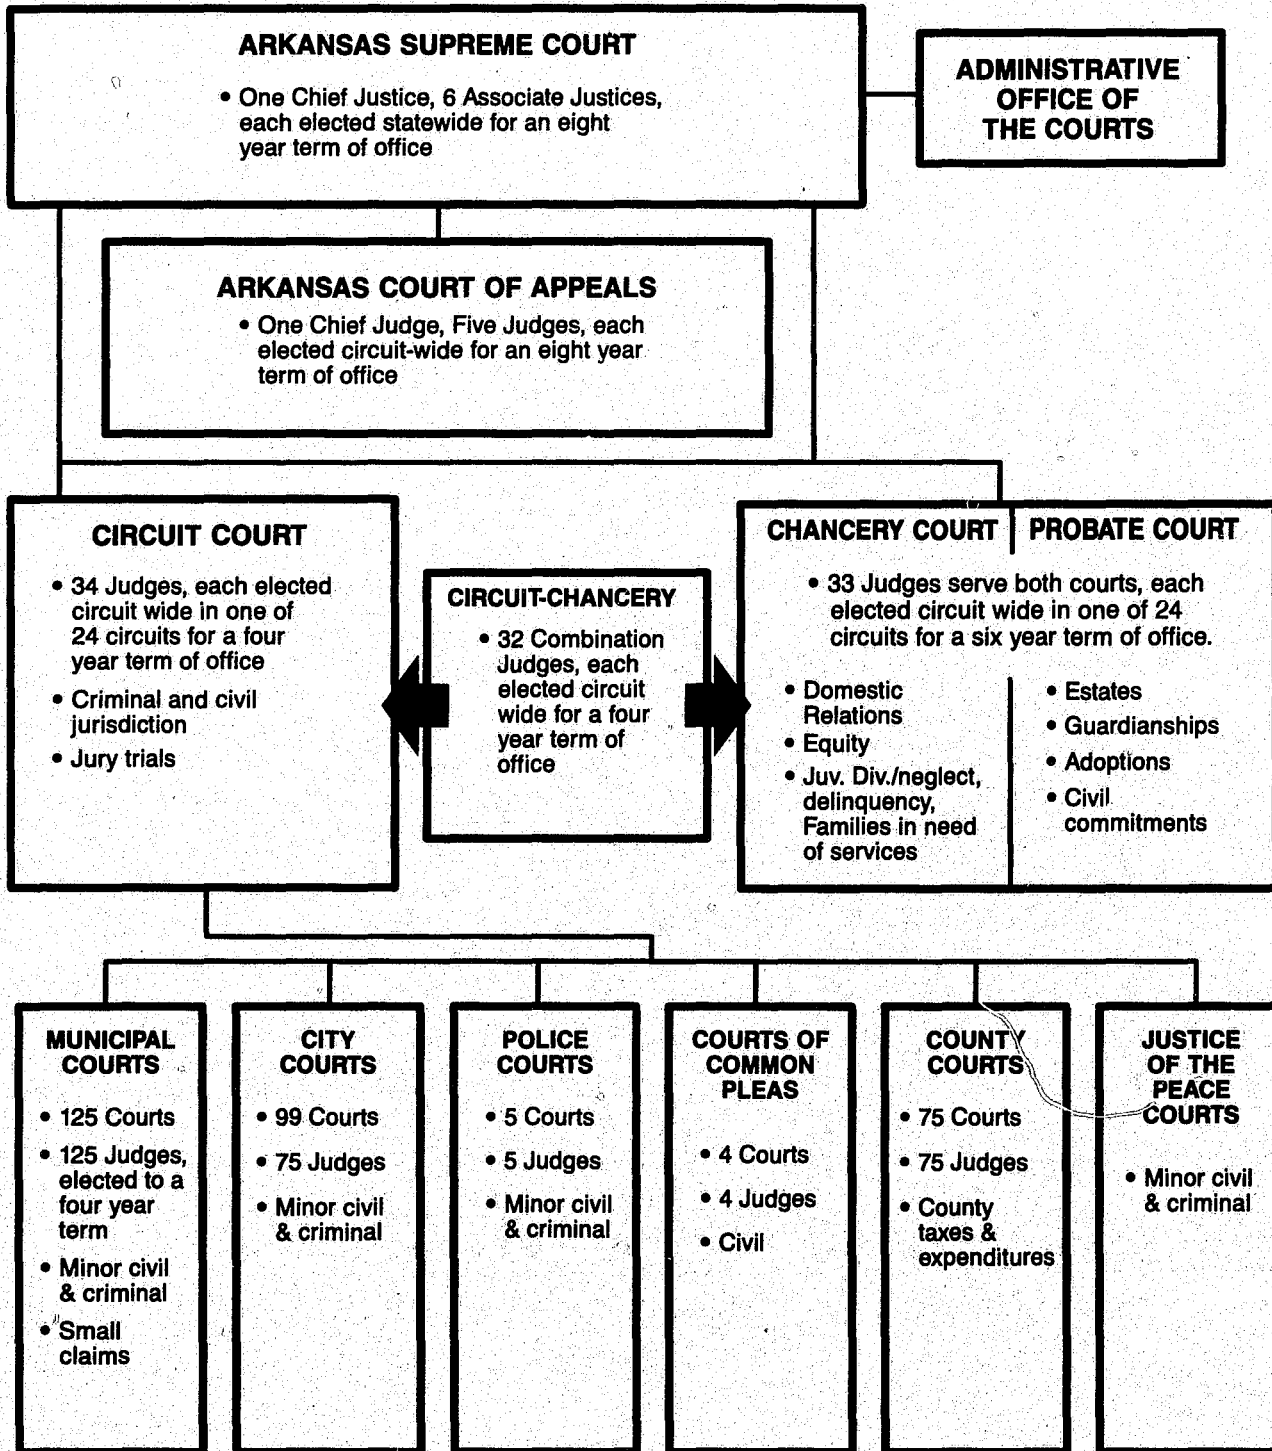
ARKANSAS SUPREME COURT

• One Chief Justice, 6 Associate Justices, each elected statewide for an eight year term of office

ADMINISTRATIVE OFFICE OF THE COURTS

ARKANSAS COURT OF APPEALS

• One Chief Judge, Five Judges, each elected circuit-wide for an eight year term of office

CIRCUIT COURT

• 34 Judges, each elected circuit wide in one of 24 circuits for a four year term of office
• Criminal and civil jurisdiction
• Jury trials

CIRCUIT-CHANCERY

• 32 Combination Judges, each elected circuit wide for a four year term of office

CHANCERY COURT

PROBATE COURT

• 33 Judges serve both courts, each elected circuit wide in one of 24 circuits for a six year term of office.

• Domestic Relations
• Equity
• Juv. Div./neglect, delinquency, Families in need of services

• Estates
• Guardianships
• Adoptions
• Civil commitments

MUNICIPAL COURTS

• 125 Courts
• 125 Judges, elected to a four year term
• Minor civil & criminal
• Small claims

CITY COURTS

• 99 Courts
• 75 Judges
• Minor civil & criminal

POLICE COURTS

• 5 Courts
• 5 Judges
• Minor civil & criminal

COURTS OF COMMON PLEAS

• 4 Courts
• 4 Judges
• Civil

COUNTY COURTS

• 75 Courts
• 75 Judges
• County taxes & expenditures

JUSTICE OF THE PEACE COURTS

• Minor civil & criminal